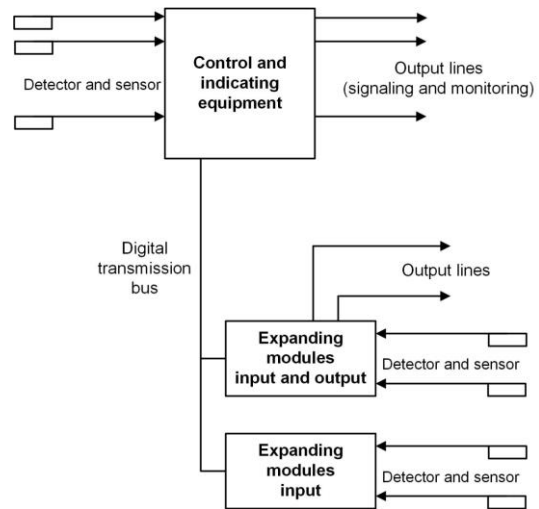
Detector and sensor

Control and indicating equipment

Output lines (signaling and monitoring)

Digital transmission bus

Output lines

Expanding modules input and output

Detector and sensor

Expanding modules input

Detector and sensor